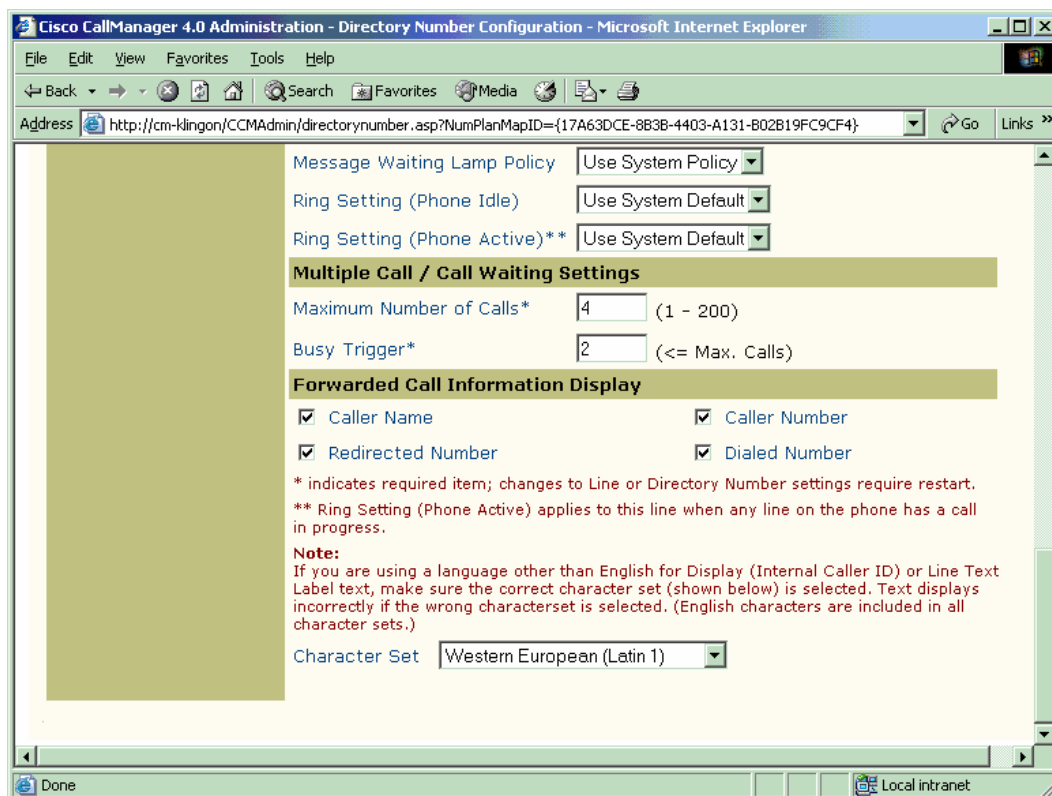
Cisco CallManager 4.0 Administration - Directory Number Configuration - Microsoft Internet Explorer

File Edit View Favorites Tools Help

Back Search Favorites Media

Address http://cm-klingon/CCMAdmin/directorynumber.asp?NumPlanMapID={17A63DCE-8B3B-4403-A131-B02B19FC9CF4} Go Links »

Message Waiting Lamp Policy Use System Policy

Ring Setting (Phone Idle) Use System Default

Ring Setting (Phone Active)** Use System Default

Multiple Call / Call Waiting Settings

Maximum Number of Calls* 4 (1 - 200)

Busy Trigger* 2 (<= Max. Calls)

Forwarded Call Information Display

Caller Name

Caller Number

Redirected Number

Dialed Number

* indicates required item; changes to Line or Directory Number settings require restart.

** Ring Setting (Phone Active) applies to this line when any line on the phone has a call in progress.

Note:
If you are using a language other than English for Display (Internal Caller ID) or Line Text Label text, make sure the correct character set (shown below) is selected. Text displays incorrectly if the wrong characterset is selected. (English characters are included in all character sets.)

Character Set Western European (Latin 1)

Done

Local intranet